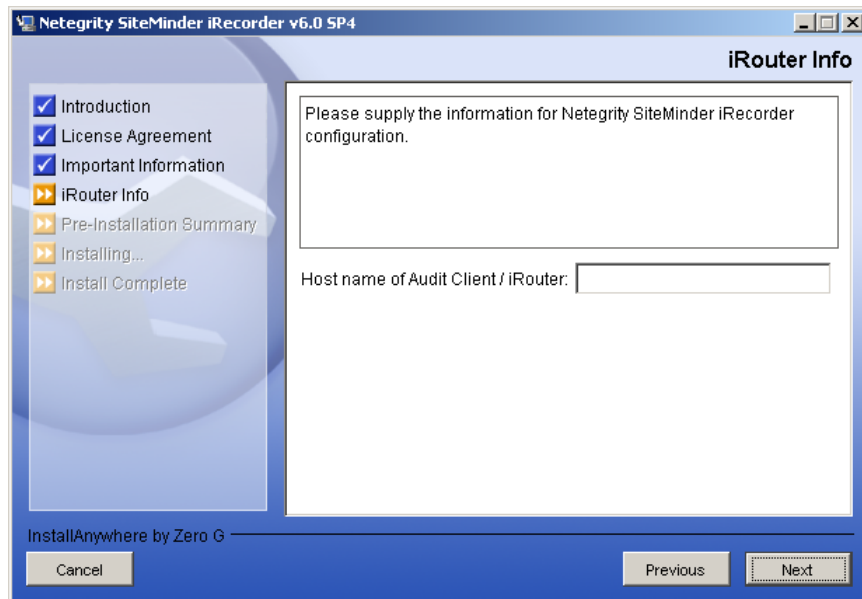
Netegrity SiteMinder iRecorder v6.0 SP4

iRouter Info

Introduction
License Agreement
Important Information
iRouter Info
Pre-Installation Summary
Installing...
Install Complete

Please supply the information for Netegrity SiteMinder iRecorder configuration.

Host name of Audit Client / iRouter:

InstallAnywhere by Zero G

Cancel

Previous

Next